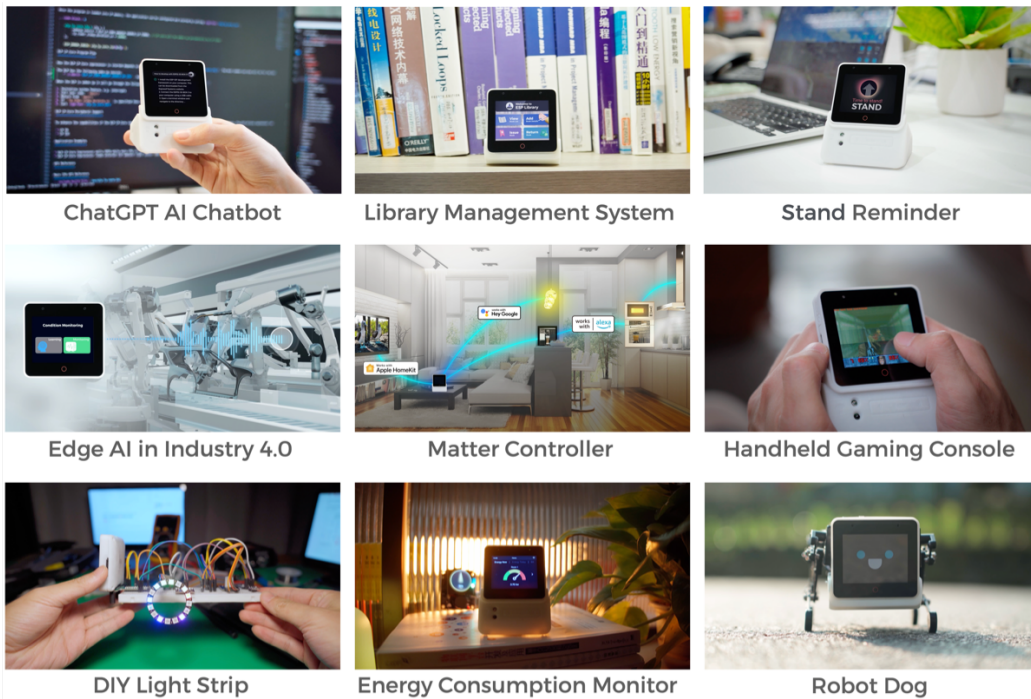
ChatGPT AI Chatbot

ESP Library

Library Management System

STAND

Stand Reminder

Condition Monitoring

Edge AI in Industry 4.0

Hey Google

works with alexa

Apple HomeKit

Matter Controller

Handheld Gaming Console

DIY Light Strip

Energy Consumption Monitor

Robot Dog